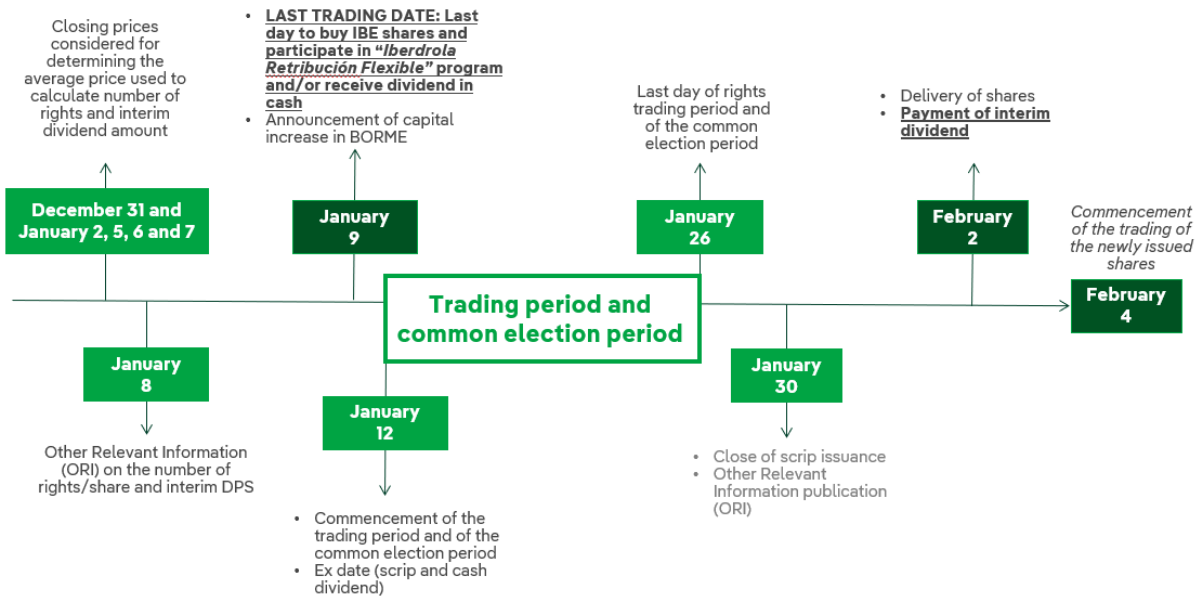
Closing prices considered for determining the average price used to calculate number of rights and interim dividend amount

December 31 and January 2, 5, 6 and 7

- LAST TRADING DATE: Last day to buy IBE shares and participate in "Iberdrola Retribución Flexible" program and/or receive dividend in cash
- Announcement of capital increase in BORME

January 9

Last day of rights trading period and of the common election period

January 26

- Delivery of shares
- Payment of interim dividend

February 2

Commencement of the trading of the newly issued shares

February 4

Trading period and common election period

January 8

Other Relevant Information (ORI) on the number of rights/share and interim DPS

January 12

- Commencement of the trading period and of the common election period
- Ex date (scrip and cash dividend)

January 30

- Close of scrip issuance
- Other Relevant Information publication (ORI)